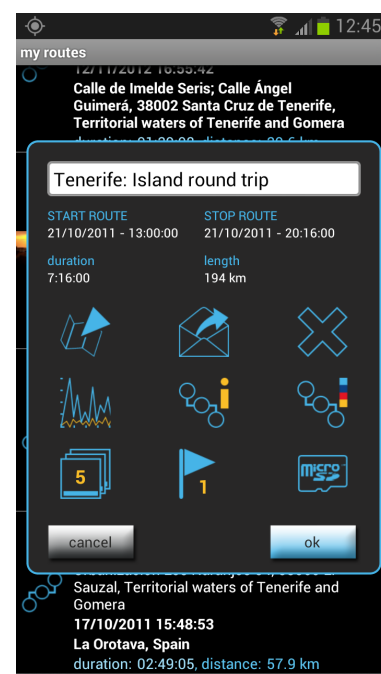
12:45
my routes
12/11/2012 16:55:42
Calle de Imelde Seris; Calle Ángel Guimerá, 38002 Santa Cruz de Tenerife, Territorial waters of Tenerife and Gomera
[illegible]

Tenerife: Island round trip

START ROUTE
21/10/2011 - 13:00:00

STOP ROUTE
21/10/2011 - 20:16:00

duration
7:16:00

length
194 km

5

1

micro SD

cancel

ok

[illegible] Sauzal, Territorial waters of Tenerife and Gomera
17/10/2011 15:48:53
La Orotava, Spain
duration: 02:49:05, distance: 57.9 km